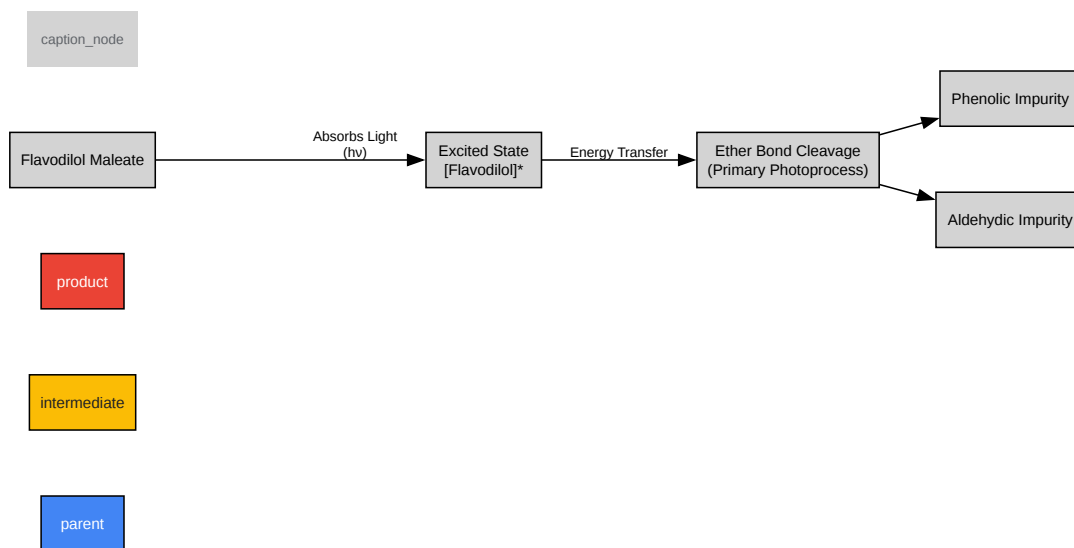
caption_node

Flavodilol Maleate

Absorbs Light (hv)

Excited State [Flavodilol]*

Energy Transfer

Ether Bond Cleavage (Primary Photoprocess)

Phenolic Impurity

Aldehydic Impurity

product

intermediate

parent